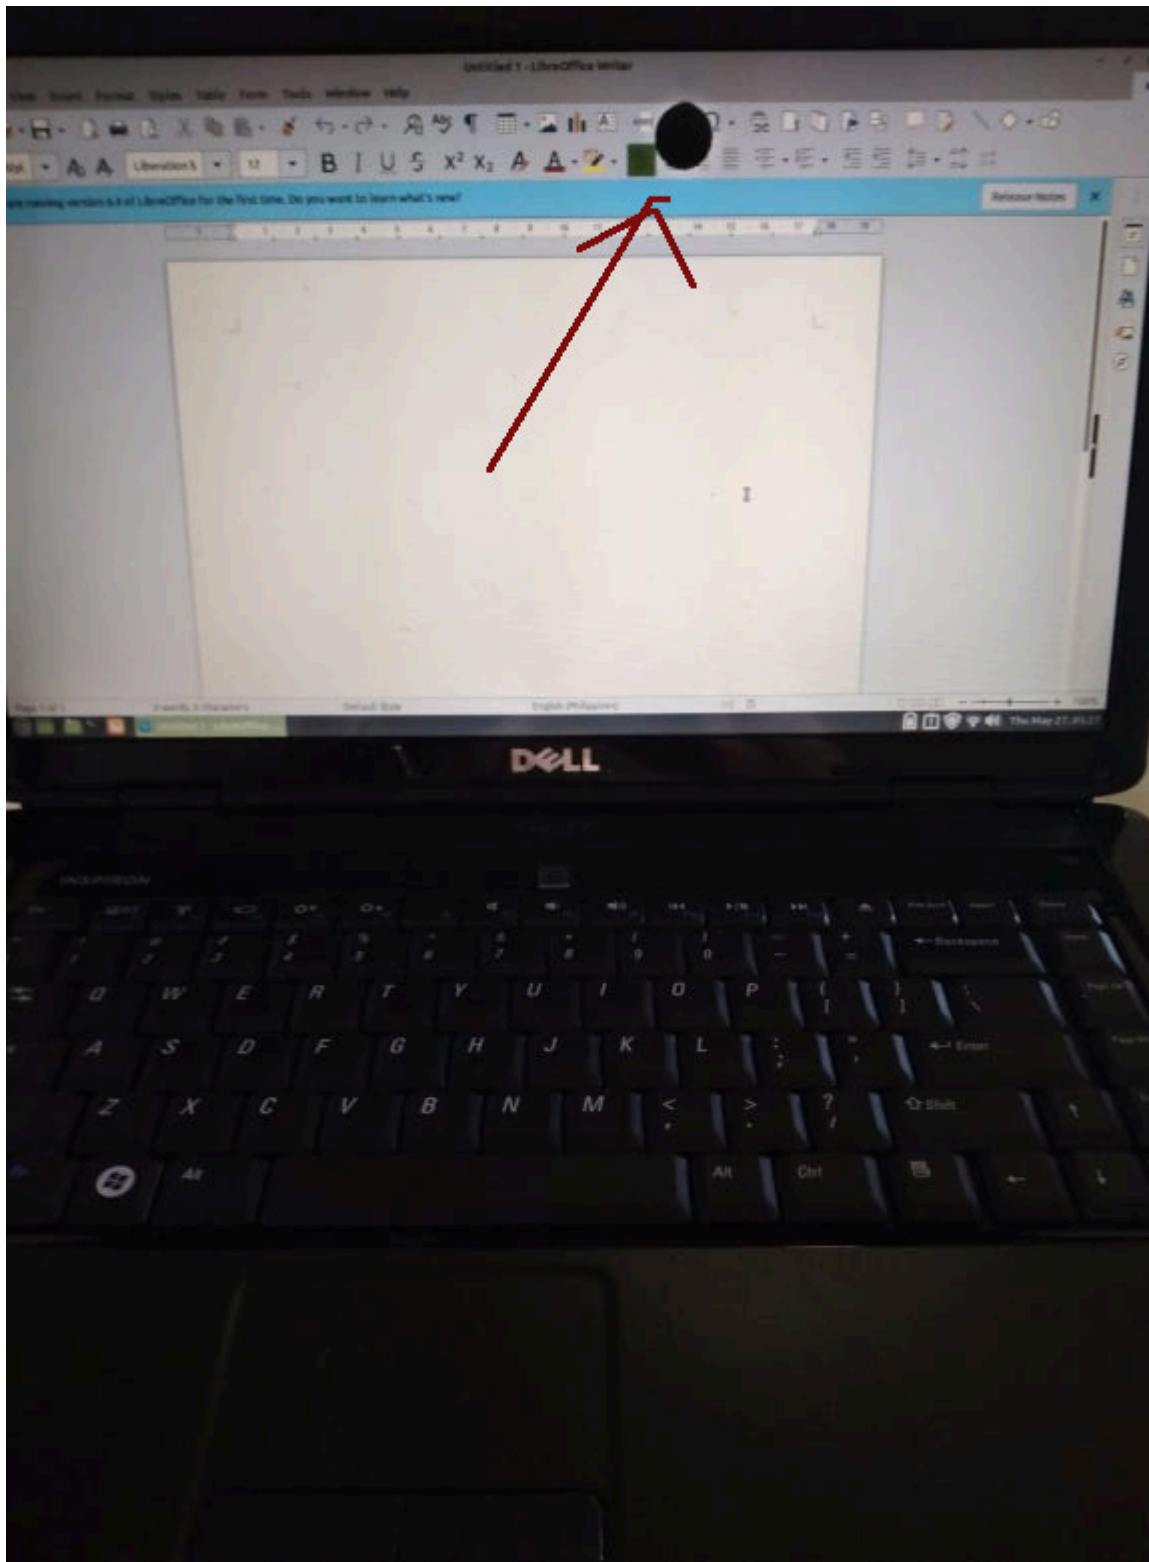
Untitled 1 - LibreOffice Writer

View Insert Format Styles Table Form Tools Window Help

Liberation S 12

B I U S $x^2$ $x_2$

are running version 6.4 of LibreOffice for the first time. Do you want to learn what's new?

Release Notes

Page 1 of 1 0 words, 0 characters Default Style English (Philippines) 100%

Untitled 1 - LibreOffice

Thu May 27

DELL

INSPIRON

Backspace

Q W E R T Y U I O P

A S D F G H J K L

Enter

Z X C V B N M

Shift

Alt Alt Ctrl